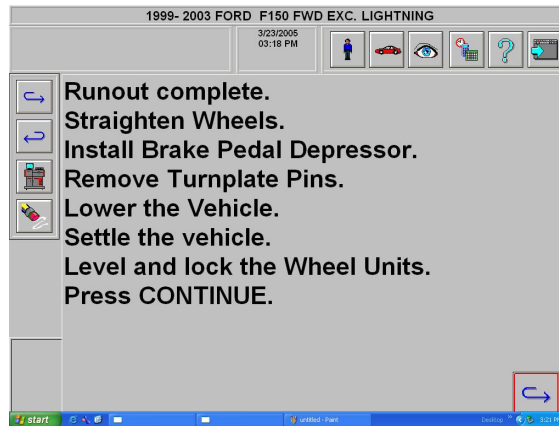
1999- 2003 FORD F150 FWD EXC. LIGHTNING

3/23/2005
03:18 PM

Runout complete.
Straighten Wheels.
Install Brake Pedal Depressor.
Remove Turnplate Pins.
Lower the Vehicle.
Settle the vehicle.
Level and lock the Wheel Units.
Press CONTINUE.

start

untitled - Paint

Desktop

3:21 PM